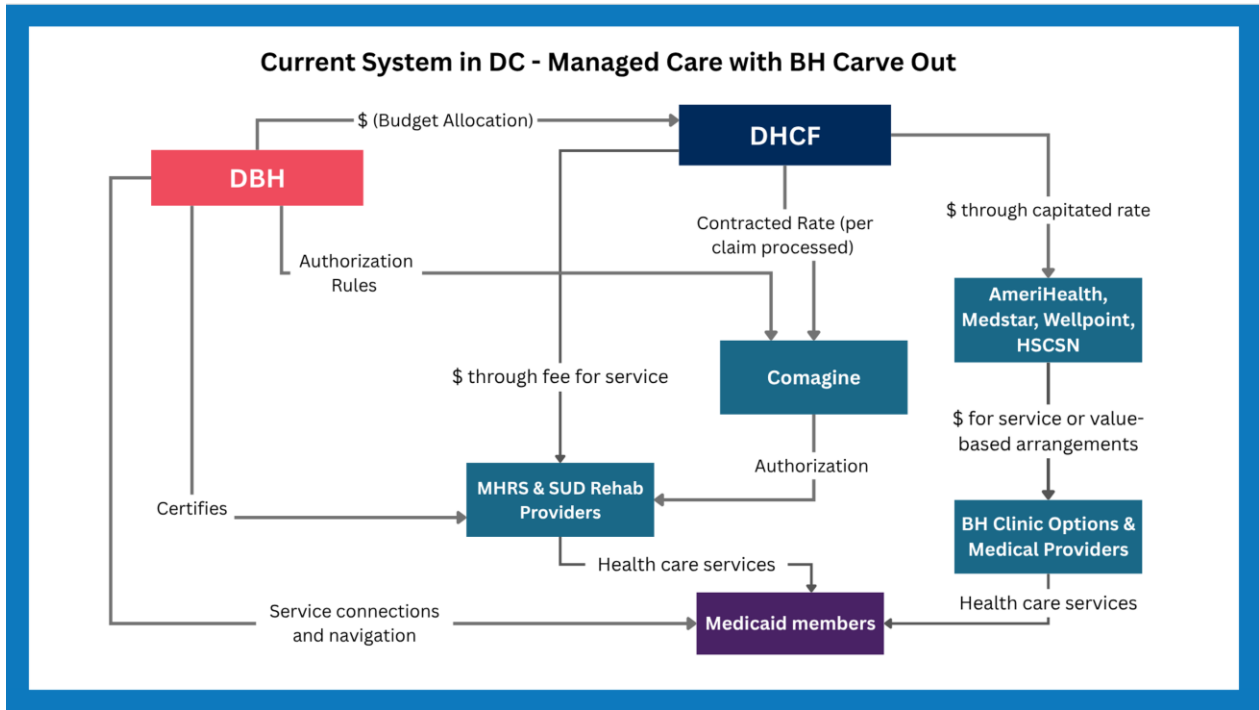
Current System in DC - Managed Care with BH Carve Out

$ (Budget Allocation)

DHCF

DBH

$ through capitated rate

Contracted Rate (per claim processed)

Authorization Rules

AmeriHealth, Medstar, Wellpoint, HSCSN

Comagine

$ through fee for service

$ for service or value-based arrangements

Authorization

MHRS & SUD Rehab Providers

Certifies

BH Clinic Options & Medical Providers

Health care services

Health care services

Service connections and navigation

Medicaid members